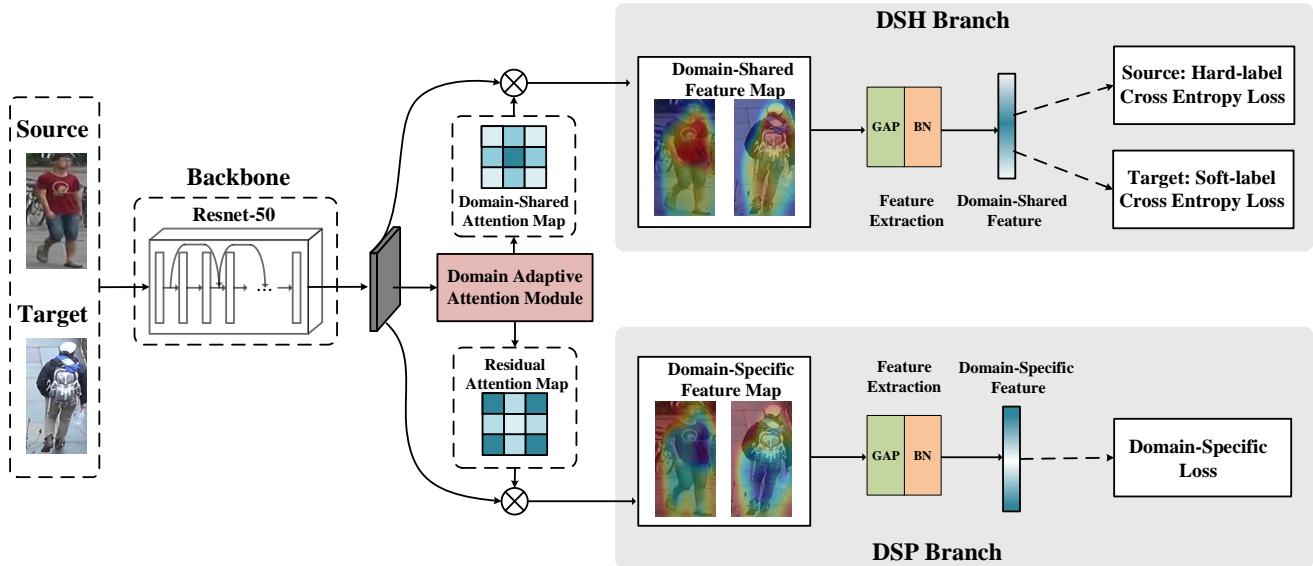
Source

Target

Backbone

Resnet-50

Domain-Shared Attention Map

Domain Adaptive Attention Module

Residual Attention Map

DSH Branch

Domain-Shared Feature Map

GAP

BN

Feature Extraction

Domain-Shared Feature

Source: Hard-label Cross Entropy Loss

Target: Soft-label Cross Entropy Loss

Domain-Specific Feature Map

Feature Extraction

Domain-Specific Feature

GAP

BN

Domain-Specific Loss

DSP Branch